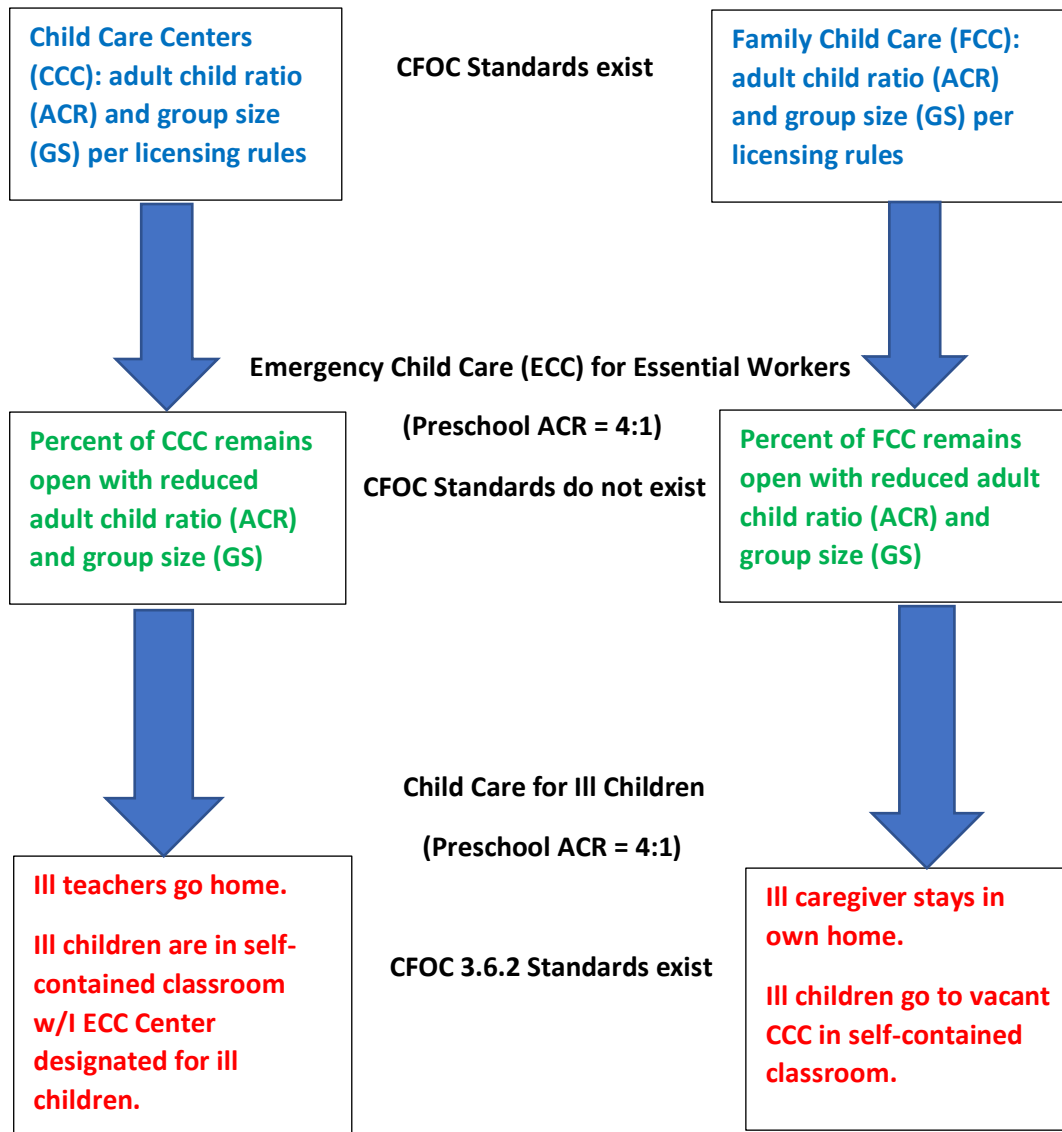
Child Care Centers (CCC): adult child ratio (ACR) and group size (GS) per licensing rules

CFOC Standards exist

Family Child Care (FCC): adult child ratio (ACR) and group size (GS) per licensing rules

Emergency Child Care (ECC) for Essential Workers

(Preschool ACR = 4:1)

CFOC Standards do not exist

Percent of CCC remains open with reduced adult child ratio (ACR) and group size (GS)

Percent of FCC remains open with reduced adult child ratio (ACR) and group size (GS)

Child Care for Ill Children

(Preschool ACR = 4:1)

CFOC 3.6.2 Standards exist

Ill teachers go home.

Ill children are in self-contained classroom w/I ECC Center designated for ill children.

Ill caregiver stays in own home.

Ill children go to vacant CCC in self-contained classroom.